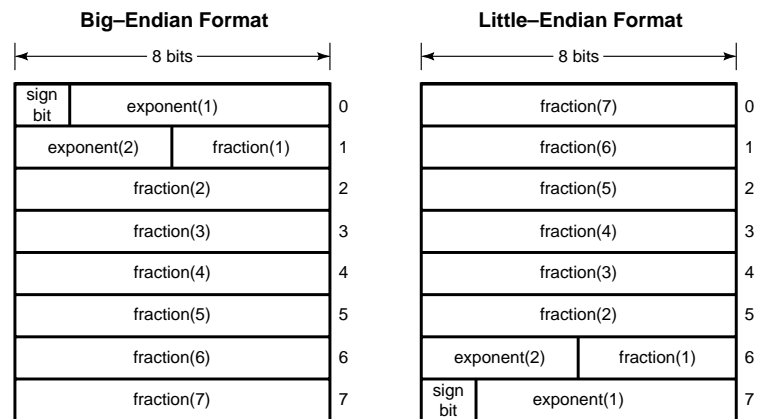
Big–Endian Format

8 bits

sign bit exponent(1) 0
exponent(2) fraction(1) 1
fraction(2) 2
fraction(3) 3
fraction(4) 4
fraction(5) 5
fraction(6) 6
fraction(7) 7

Little–Endian Format

8 bits

fraction(7) 0
fraction(6) 1
fraction(5) 2
fraction(4) 3
fraction(3) 4
fraction(2) 5
exponent(2) fraction(1) 6
sign bit exponent(1) 7